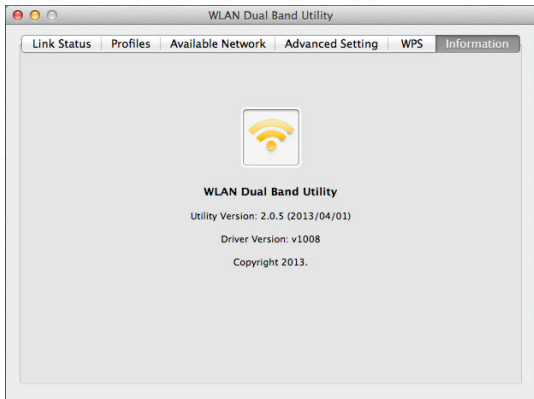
WLAN Dual Band Utility

Link Status | Profiles | Available Network | Advanced Setting | WPS | Information

WLAN Dual Band Utility

Utility Version: 2.0.5 (2013/04/01)

Driver Version: v1008

Copyright 2013.